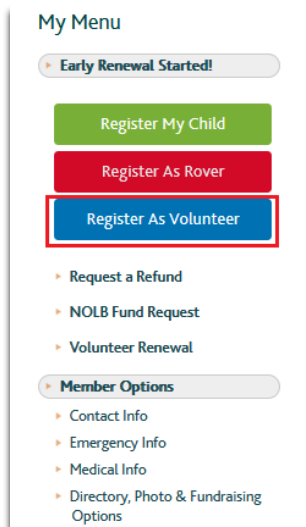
My Menu

Early Renewal Started!

Register My Child

Register As Rover

Register As Volunteer

Request a Refund

NOLB Fund Request

Volunteer Renewal

Member Options

Contact Info

Emergency Info

Medical Info

Directory, Photo & Fundraising Options